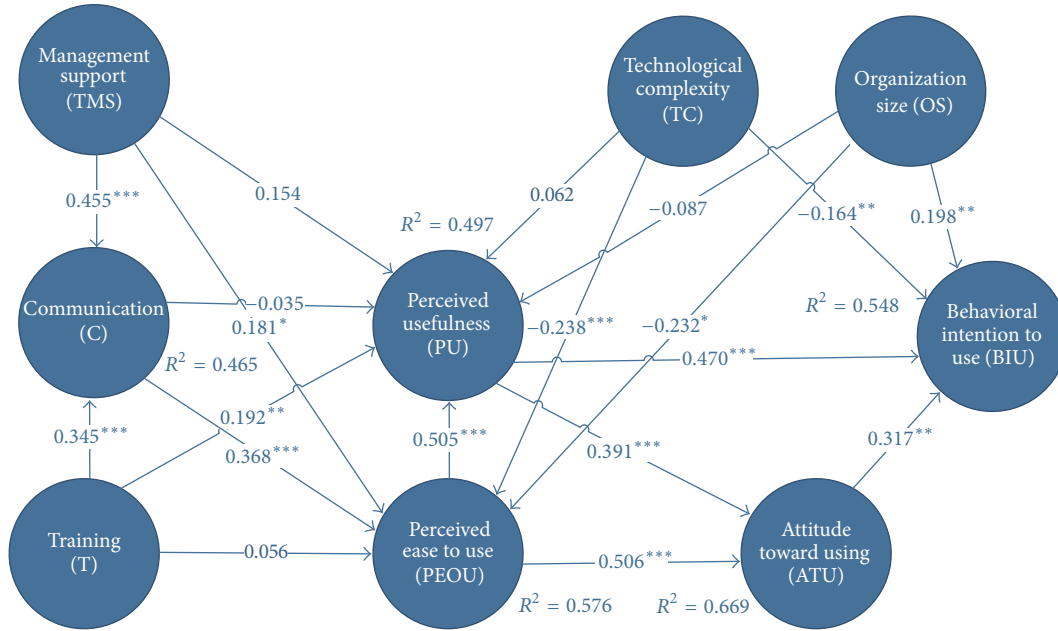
Management support (TMS)

Technological complexity (TC)

Organization size (OS)

0.455***

0.154

0.062

−0.087

−0.164**

0.198**

$R^2$ = 0.497

Communication (C)

−0.035

0.181*

Perceived usefulness (PU)

−0.238***

−0.232*

$R^2$ = 0.548

Behavioral intention to use (BIU)

$R^2$ = 0.465

0.470***

0.192**

0.345***

0.368***

0.505***

0.391***

0.317**

Training (T)

0.056

Perceived ease to use (PEOU)

0.506***

Attitude toward using (ATU)

$R^2$ = 0.576

$R^2$ = 0.669